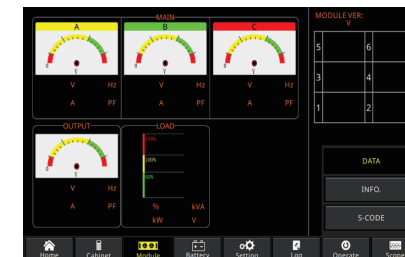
MAIN

A

B

C

V Hz

A PF

V Hz

A PF

V Hz

A PF

OUTPUT

V Hz

A PF

LOAD

150%

100%

50%

% kVA

kW V

MODULE VER:
V

| 5 | 6 |
|---|---|
| 3 | 4 |
| 1 | 2 |

DATA

INFO.

S-CODE

Home

Cabinet

Module

Battery

Setting

Log

Operate

Scope